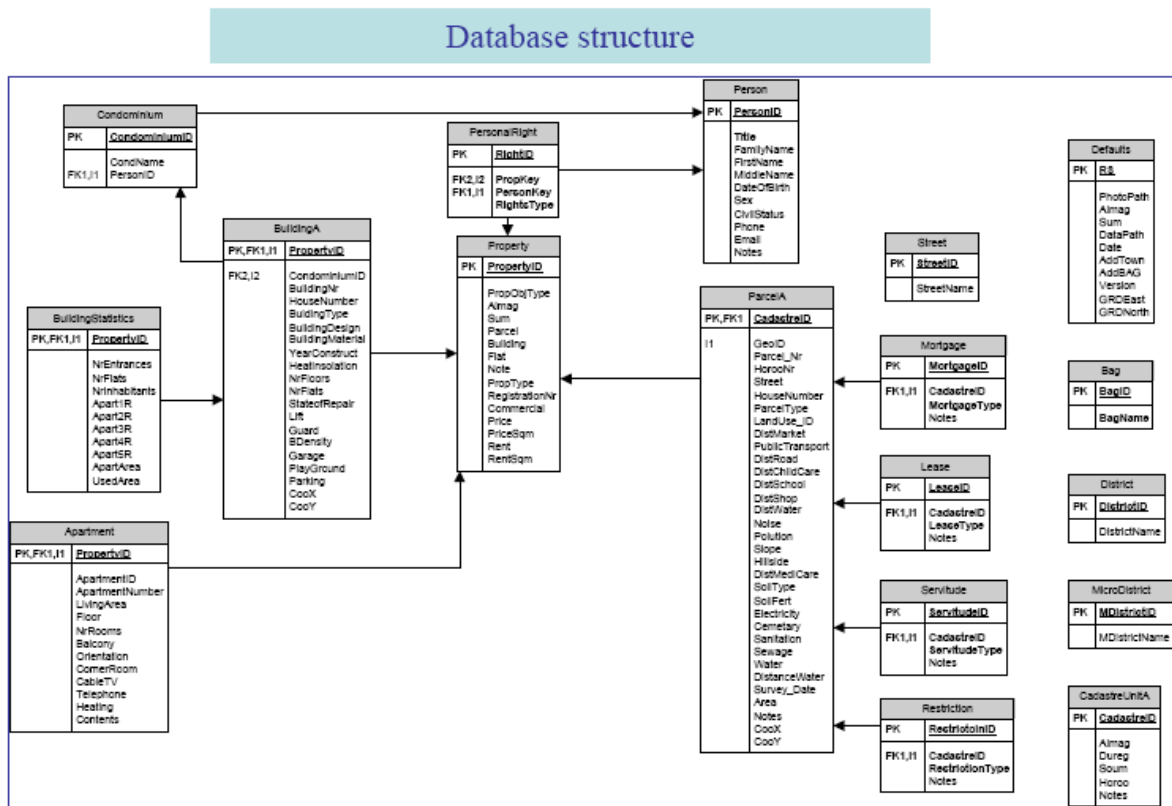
Database structure

Condominium
PK CondominiumID
CondName
FK1,I1 PersonID

Person
PK PersonID
Title
FamilyName
FirstName
MiddleName
DateOfBirth
Sex
CivilStatus
Phone
Email
Notes

PersonalRight
PK RightID
FK2,I2 PropKey
FK1,I1 PersonKey
RightsType

Defaults
PK RS
PhotoPath
Aimag
Sum
DataPath
Date
AddTown
AddBAG
Version
GRDEast
GRDNorth

BuildingA
PK,FK1,I1 PropertyID
FK2,I2 CondominiumID
BuildingNr
HouseNumber
BuildingType
BuildingDesign
BuildingMaterial
YearConstruct
HeatInsolation
NrFloors
NrFlats
StateofRepair
Lift
Guard
BDensity
Garage
PlayGround
Parking
CooX
CooY

Property
PK PropertyID
PropObjType
Aimag
Sum
Parcel
Building
Flat
Note
PropType
RegistrationNr
Commercial
Price
PriceSqm
Rent
RentSqm

Street
PK StreetID
StreetName

BuildingStatistics
PK,FK1,I1 PropertyID
NrEntrances
NrFlats
NrInhabitants
Apart1R
Apart2R
Apart3R
Apart4R
Apart5R
ApartArea
UsedArea

ParcelA
PK,FK1 CadastreID
I1 GeoID
Parcel_Nr
HorooNr
Street
HouseNumber
ParcelType
LandUse_ID
DistMarket
PublicTransport
DistRoad
DistChildCare
DistSchool
DistShop
DistWater
Noise
Polution
Slope
Hillside
DistMediCare
SoilType
SoilFert
Electricity
Cemetary
Sanitation
Sewage
Water
DistanceWater
Survey_Date
Area
Notes
CooX
CooY

Mortgage
PK MortgageID
FK1,I1 CadastreID
MortgageType
Notes

Bag
PK BagID
BagName

Lease
PK LeaseID
FK1,I1 CadastreID
LeaseType
Notes

District
PK DistrictID
DistrictName

Apartment
PK,FK1,I1 PropertyID
ApartmentID
ApartmentNumber
LivingArea
Floor
NrRooms
Balcony
Orientation
CornerRoom
CableTV
Telephone
Heating
Contents

Servitude
PK ServitudeID
FK1,I1 CadastreID
ServitudeType
Notes

MicroDistrict
PK MDistrictID
MDistrictName

Restriction
PK RestrictionID
FK1,I1 CadastreID
RestrictionType
Notes

CadastreUnitA
PK CadastreID
Aimag
Dureg
Soum
Horoo
Notes